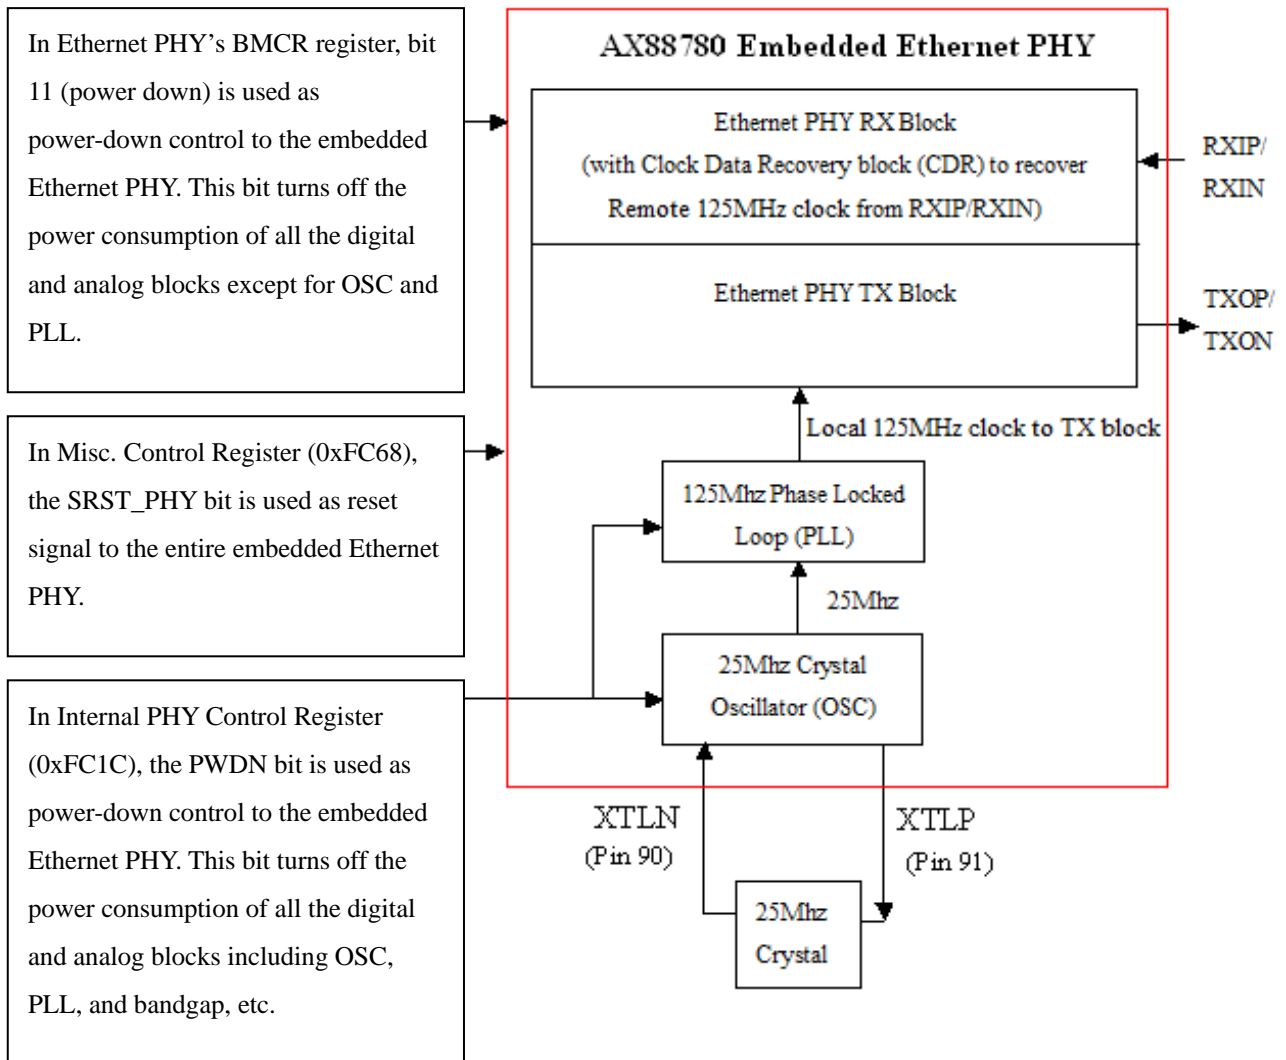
In Ethernet PHY's BMCR register, bit 11 (power down) is used as power-down control to the embedded Ethernet PHY. This bit turns off the power consumption of all the digital and analog blocks except for OSC and PLL.

In Misc. Control Register (0xFC68), the SRST_PHY bit is used as reset signal to the entire embedded Ethernet PHY.

In Internal PHY Control Register (0xFC1C), the PWDN bit is used as power-down control to the embedded Ethernet PHY. This bit turns off the power consumption of all the digital and analog blocks including OSC, PLL, and bandgap, etc.

AX88780 Embedded Ethernet PHY

Ethernet PHY RX Block
(with Clock Data Recovery block (CDR) to recover Remote 125MHz clock from RXIP/RXIN)

RXIP/
RXIN

Ethernet PHY TX Block

TXOP/
TXON

Local 125MHz clock to TX block

125Mhz Phase Locked Loop (PLL)

25Mhz

25Mhz Crystal Oscillator (OSC)

XTLN
(Pin 90)

XTLP
(Pin 91)

25Mhz
Crystal